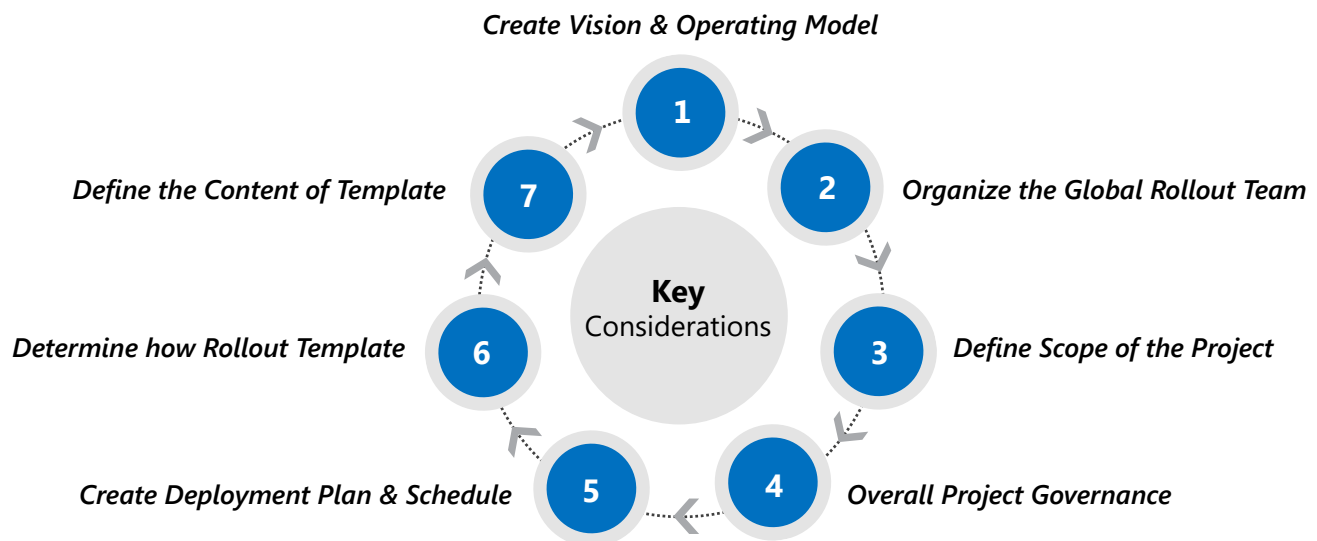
Create Vision & Operating Model

1

2

Organize the Global Rollout Team

3

Define Scope of the Project

4

Overall Project Governance

5

Create Deployment Plan & Schedule

6

Determine how Rollout Template

7

Define the Content of Template

Key
Considerations